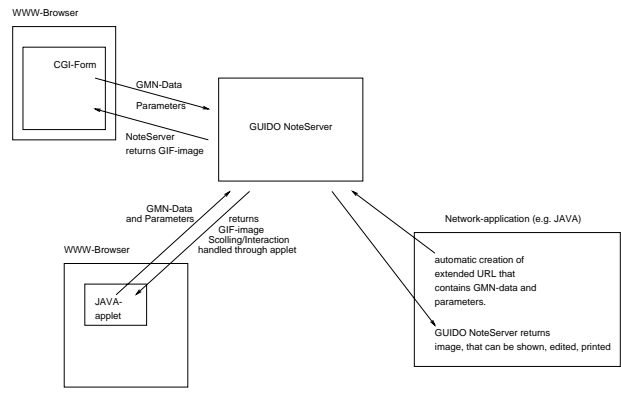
WWW-Browser

CGI-Form

GMN-Data

Parameters

NoteServer returns GIF-image

GUIDO NoteServer

GMN-Data and Parameters

returns GIF-image Scolling/Interaction handled through applet

Network-application (e.g. JAVA)

WWW-Browser

JAVA-applet

automatic creation of extended URL that contains GMN-data and parameters.

GUIDO NoteServer returns image, that can be shown, edited, printed